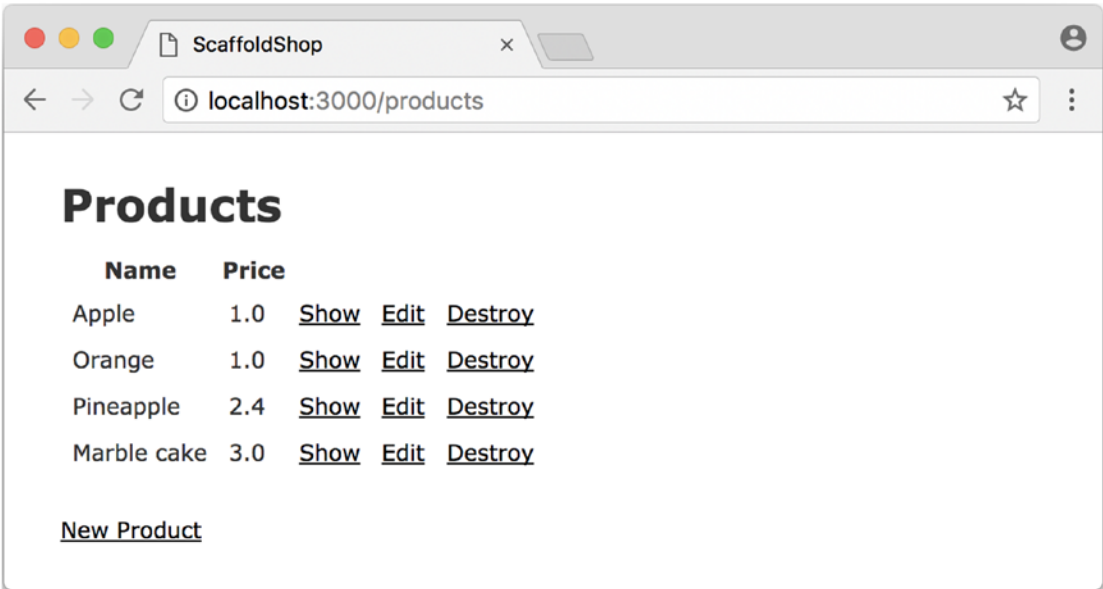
ScaffoldShop

localhost:3000/products

Products

| Name | Price | | | |
|---|---|---|---|---|
| Apple | 1.0 | Show | Edit | Destroy |
| Orange | 1.0 | Show | Edit | Destroy |
| Pineapple | 2.4 | Show | Edit | Destroy |
| Marble cake | 3.0 | Show | Edit | Destroy |

New Product